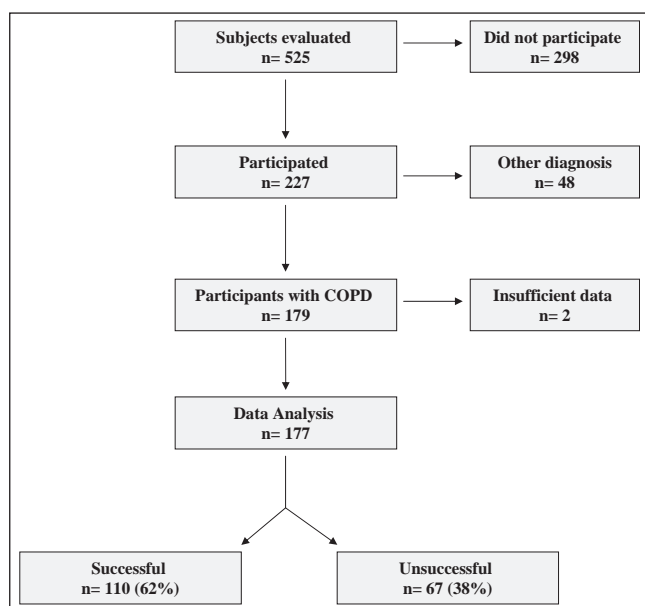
Subjects evaluated
n= 525

Did not participate
n= 298

Participated
n= 227

Other diagnosis
n= 48

Participants with COPD
n= 179

Insufficient data
n= 2

Data Analysis
n= 177

Successful
n= 110 (62%)

Unsuccessful
n= 67 (38%)